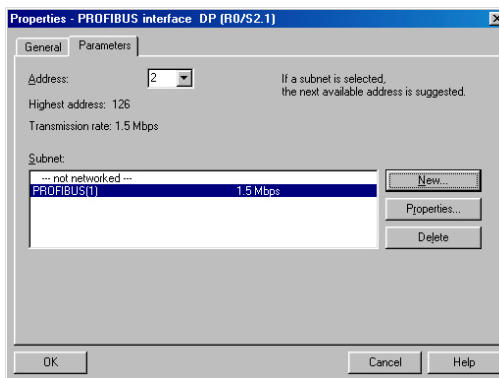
Properties - PROFIBUS interface DP (R0/S2.1)

General Parameters

Address: 2

If a subnet is selected, the next available address is suggested.

Highest address: 126

Transmission rate: 1.5 Mbps

Subnet:

--- not networked ---
PROFIBUS(1) 1.5 Mbps

New...

Properties...

Delete

OK

Cancel

Help